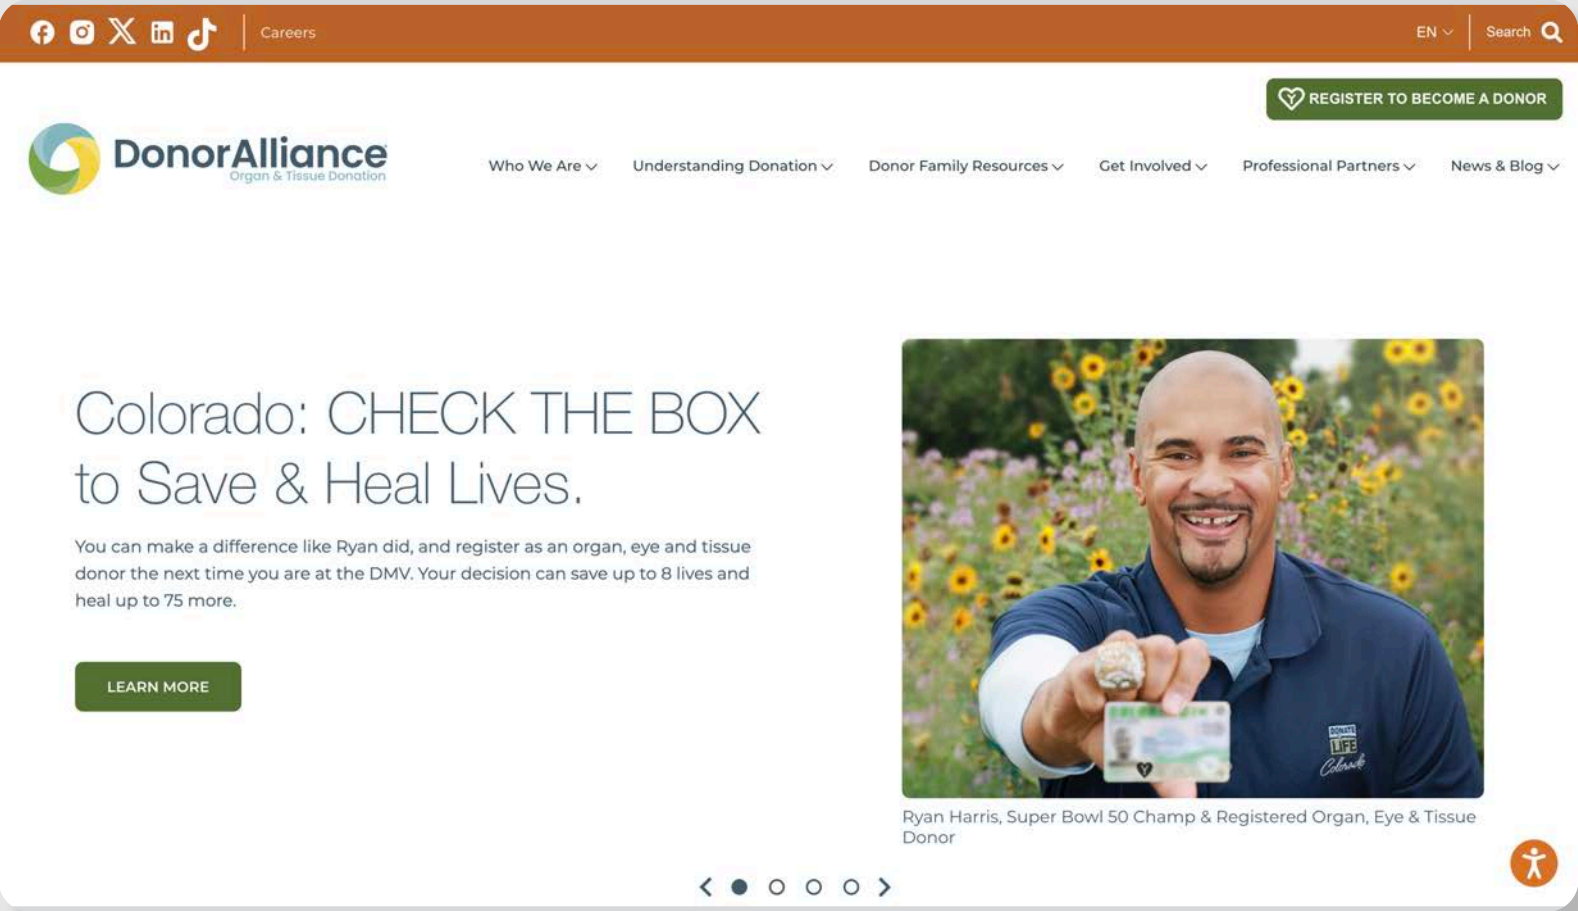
Careers

EN

Search

REGISTER TO BECOME A DONOR

DonorAlliance
Organ & Tissue Donation

Who We Are Understanding Donation Donor Family Resources Get Involved Professional Partners News & Blog

Colorado: CHECK THE BOX to Save & Heal Lives.

You can make a difference like Ryan did, and register as an organ, eye and tissue donor the next time you are at the DMV. Your decision can save up to 8 lives and heal up to 75 more.

LEARN MORE

DONATE LIFE Colorado

Ryan Harris, Super Bowl 50 Champ & Registered Organ, Eye & Tissue Donor